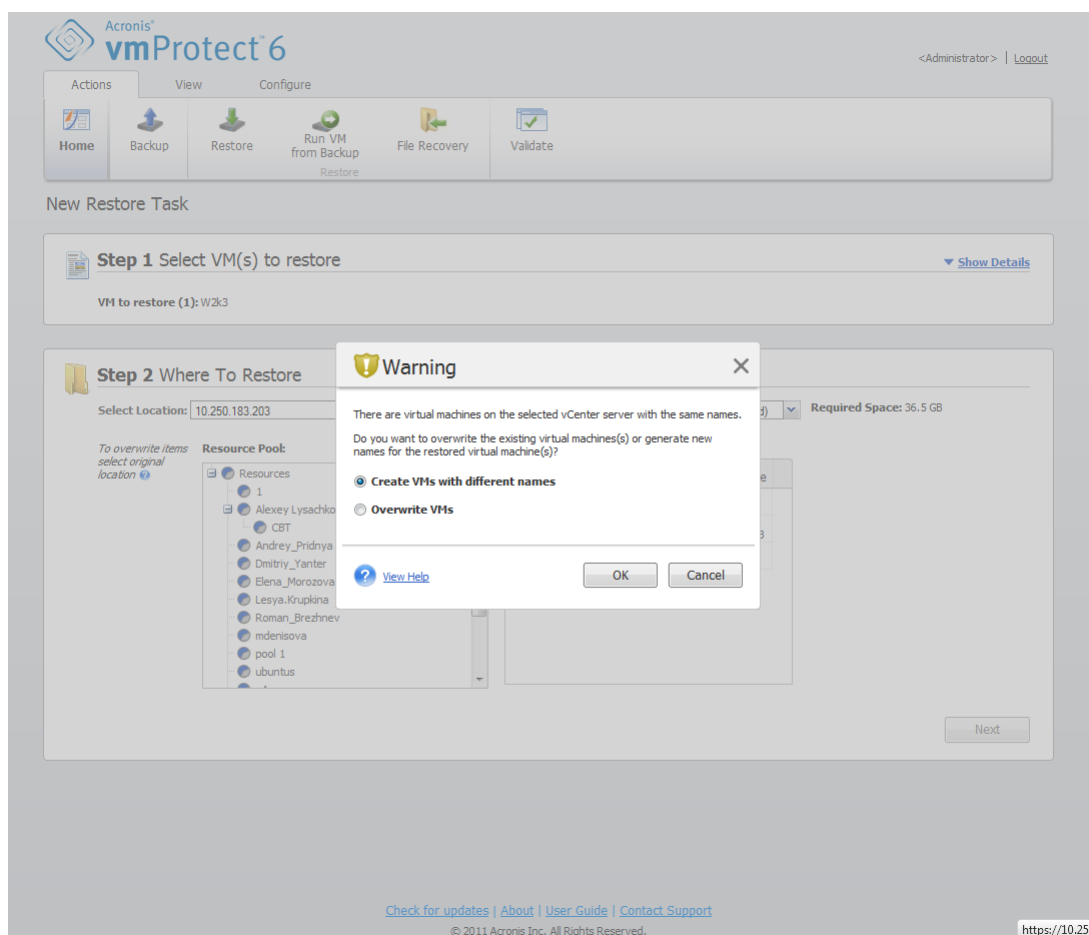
Acronis®
vmProtect 6

<Administrator> | Logout

Actions View Configure

Home Backup Restore Run VM from Backup File Recovery Validate
Restore

New Restore Task

Step 1 Select VM(s) to restore

▼ Show Details

VM to restore (1): W2k3

Step 2 Where To Restore

Select Location: 10.250.183.203

d) Required Space: 36.5 GB

To overwrite items select original location

Resource Pool:

Resources
1
Alexey Lysachko
CBT
Andrey_Pridnya
Dmitriy_Yanter
Elena_Morozova
Lesya.Krupkina
Roman_Brezhnev
mdenisova
pool 1
ubuntus

e

3

Warning

There are virtual machines on the selected vCenter server with the same names.

Do you want to overwrite the existing virtual machines(s) or generate new names for the restored virtual machine(s)?

Create VMs with different names

Overwrite VMs

View Help

OK Cancel

Next

Check for updates | About | User Guide | Contact Support

© 2011 Acronis Inc. All Rights Reserved.

https://10.25